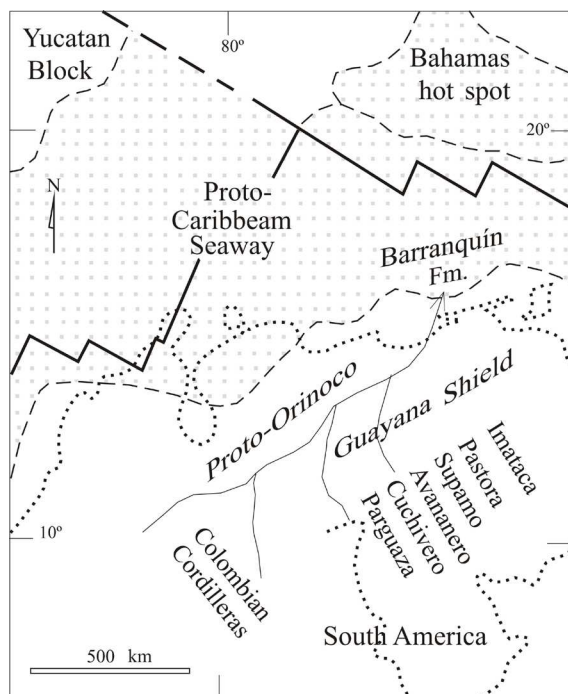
Yucatan Block

80º

Bahamas hot spot

20º

N

Proto-Caribbeam Seaway

Barranquín Fm.

Proto-Orinoco

Guayana Shield

Imataca

Pastora

Supamo

Avanariero

Cuchivero

Parguaza

Colombian Cordilleras

10º

South America

500 km